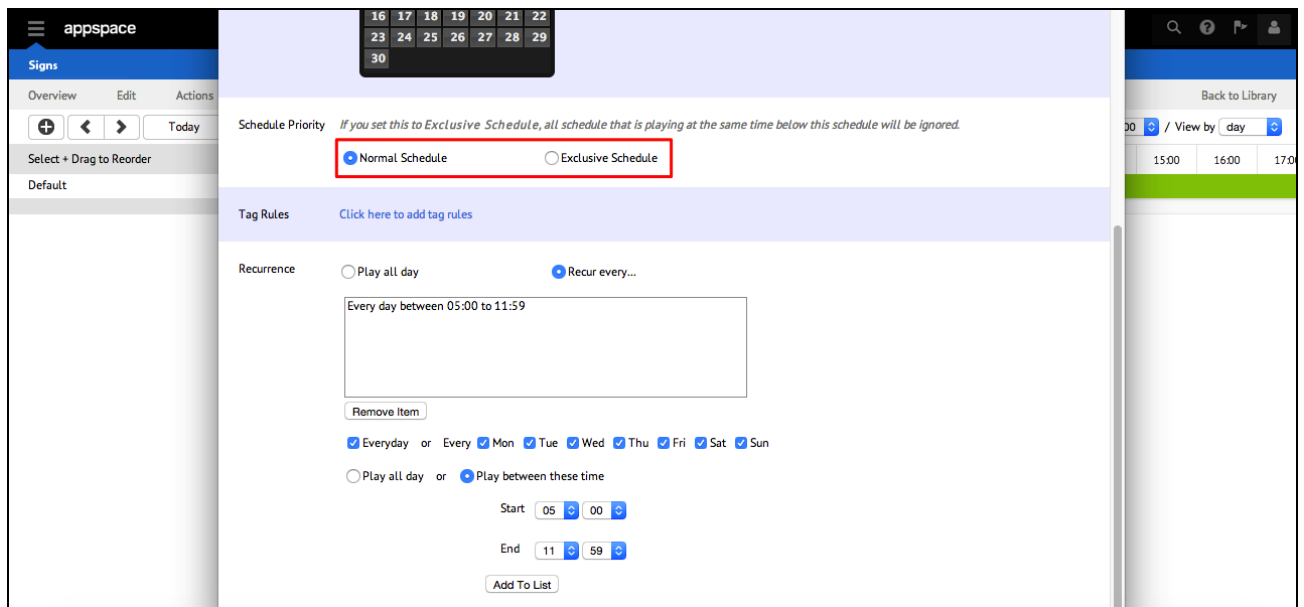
appspace

Signs

Overview Edit Actions

Today

Select + Drag to Reorder

Default

| 16 | 17 | 18 | 19 | 20 | 21 | 22 |
|---|---|---|---|---|---|---|
| 23 | 24 | 25 | 26 | 27 | 28 | 29 |
| 30 | | | | | | |

Schedule Priority *If you set this to Exclusive Schedule, all schedule that is playing at the same time below this schedule will be ignored.*

Normal Schedule Exclusive Schedule

Tag Rules Click here to add tag rules

Recurrence Play all day Recur every...

Every day between 05:00 to 11:59

Remove Item

Everyday or Every Mon Tue Wed Thu Fri Sat Sun

Play all day or Play between these time

Start 05 00

End 11 59

Add To List

Back to Library

00 / View by day

15:00 16:00 17:0